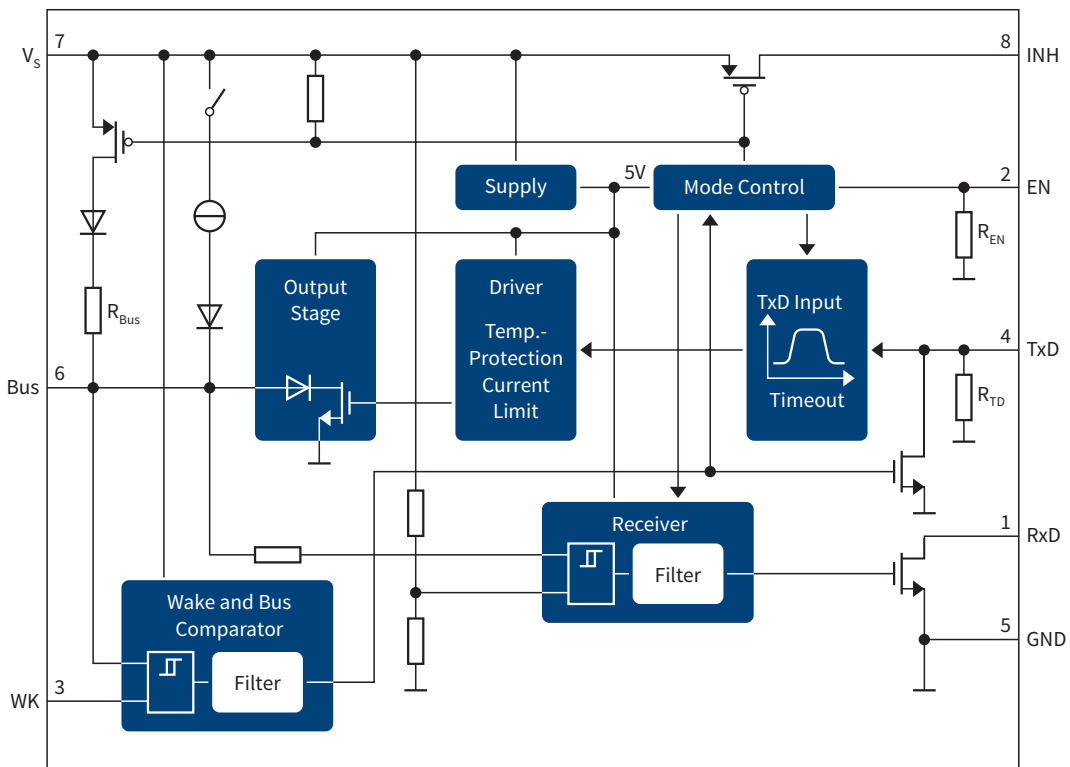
$V_S$ 7
8 INH
Supply
5V
Mode Control
2 EN
$R_{EN}$
$R_{Bus}$
Output Stage
Driver
Temp.-Protection Current Limit
TxD Input
Timeout
4 TxD
$R_{TD}$
Bus 6
Receiver
Filter
1 RxD
5 GND
Wake and Bus Comparator
Filter
WK 3